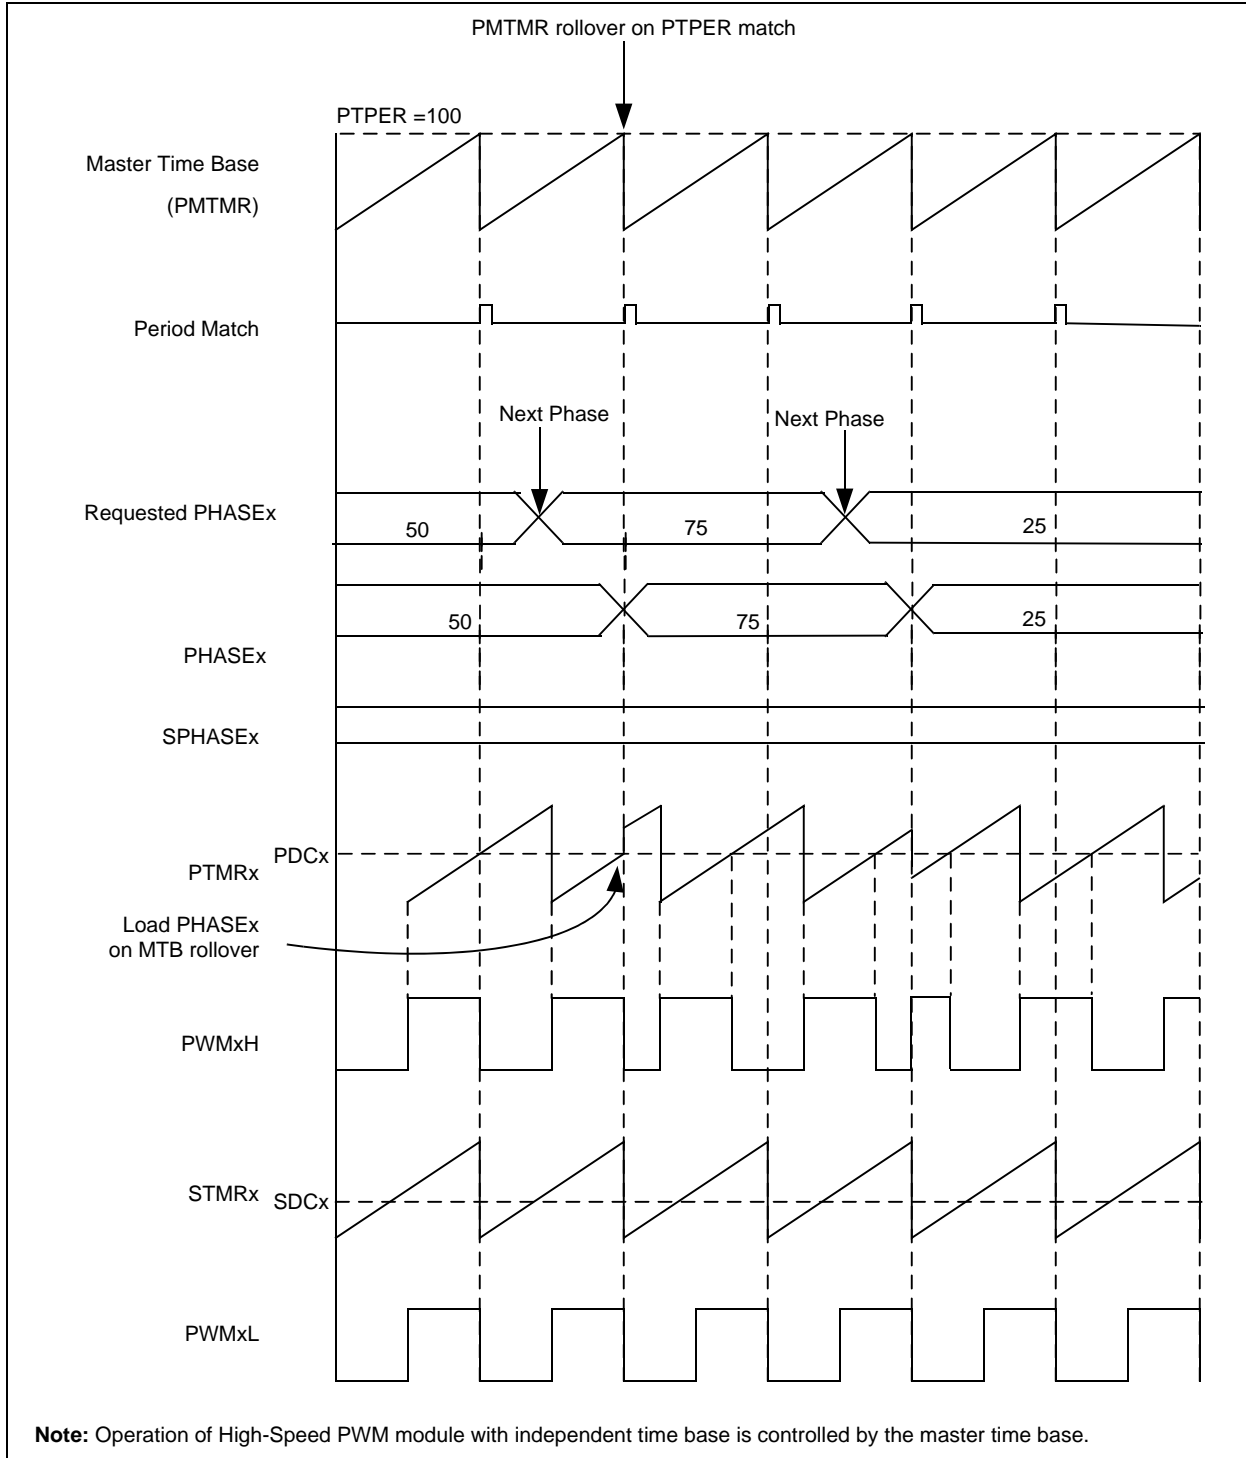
PMTMR rollover on PTPER match

PTPER =100

Master Time Base

(PMTMR)

Period Match

Next Phase

Next Phase

Requested PHASEx

50

75

25

50

75

25

PHASEx

SPHASEx

PTMRx

PDCx

Load PHASEx on MTB rollover

PWMxH

STMRx

SDCx

PWMxL

**Note:** Operation of High-Speed PWM module with independent time base is controlled by the master time base.